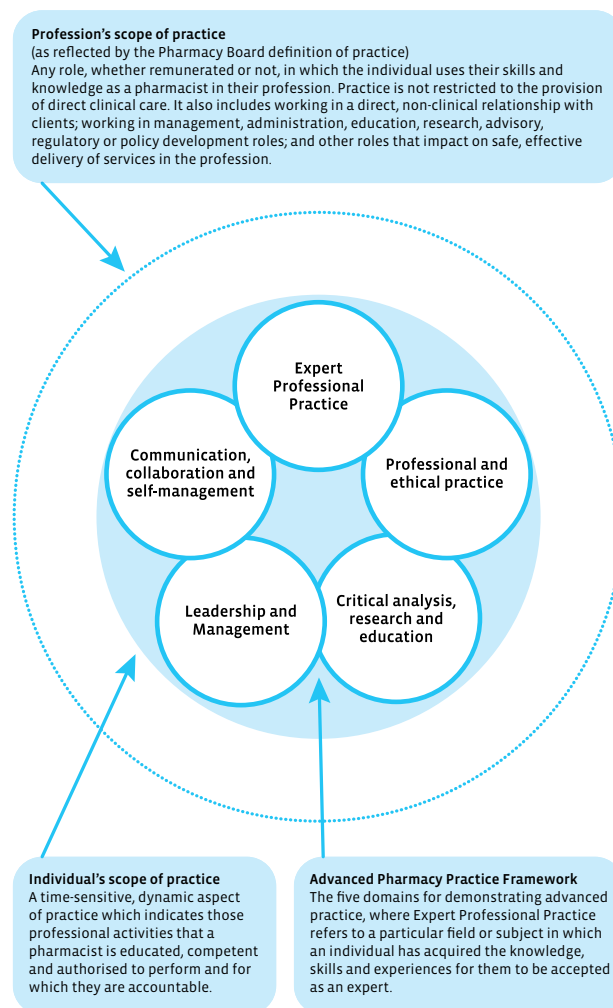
**Profession's scope of practice**
(as reflected by the Pharmacy Board definition of practice)
Any role, whether remunerated or not, in which the individual uses their skills and knowledge as a pharmacist in their profession. Practice is not restricted to the provision of direct clinical care. It also includes working in a direct, non-clinical relationship with clients; working in management, administration, education, research, advisory, regulatory or policy development roles; and other roles that impact on safe, effective delivery of services in the profession.

Expert Professional Practice

Communication, collaboration and self-management

Professional and ethical practice

Leadership and Management

Critical analysis, research and education

**Individual's scope of practice**
A time-sensitive, dynamic aspect of practice which indicates those professional activities that a pharmacist is educated, competent and authorised to perform and for which they are accountable.

**Advanced Pharmacy Practice Framework**
The five domains for demonstrating advanced practice, where Expert Professional Practice refers to a particular field or subject in which an individual has acquired the knowledge, skills and experiences for them to be accepted as an expert.